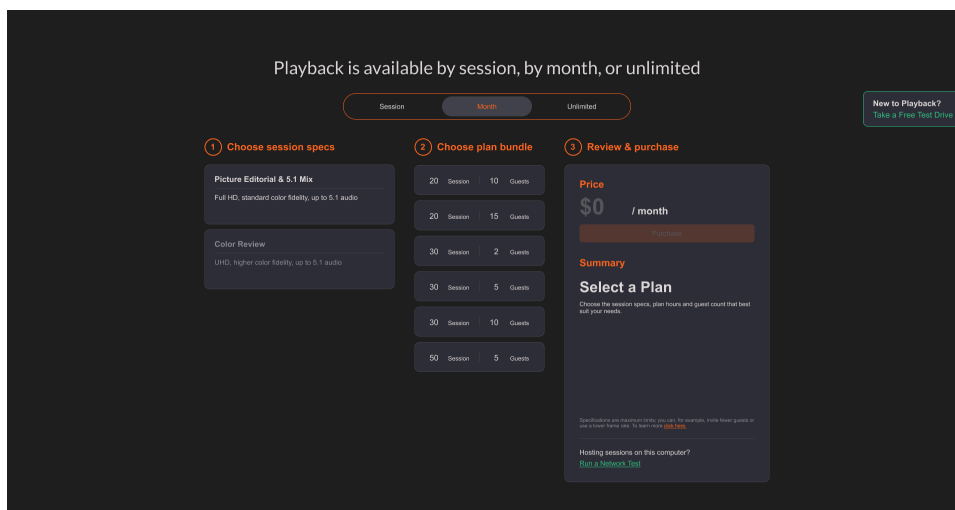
Playback is available by session, by month, or unlimited

Session
Month
Unlimited

New to Playback?
Take a Free Test Drive

1 Choose session specs

Picture Editorial & 5.1 Mix
Full HD, standard color fidelity, up to 5.1 audio

Color Review
UHD, higher color fidelity, up to 5.1 audio

2 Choose plan bundle

20 Session | 10 Guests
20 Session | 15 Guests
30 Session | 2 Guests
30 Session | 5 Guests
30 Session | 10 Guests
50 Session | 5 Guests

3 Review & purchase

Price
$0 / month
Purchase

Summary
Select a Plan
Choose the session specs, plan hours and guest count that best suit your needs.

Specifications are maximum limits; you can, for example, invite fewer guests or use a lower frame rate. To learn more click here.

Hosting sessions on this computer?
Run a Network Test